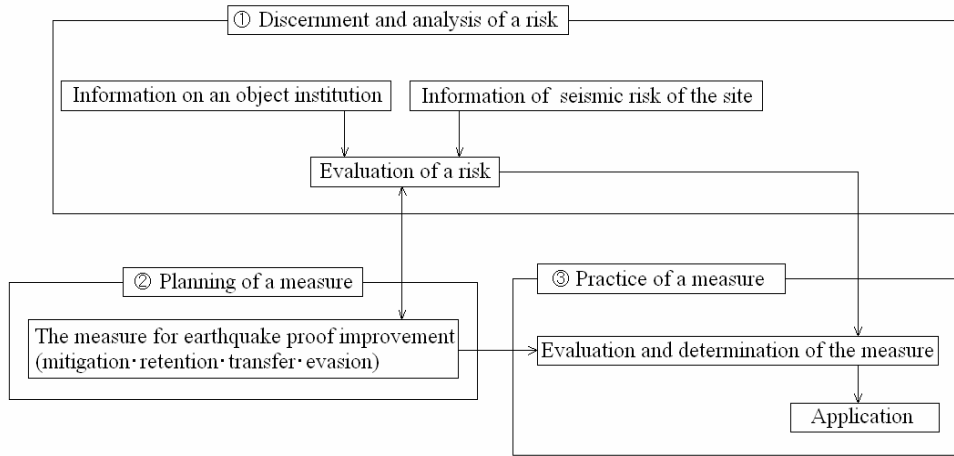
① Discernment and analysis of a risk

Information on an object institution

Information of seismic risk of the site

Evaluation of a risk

② Planning of a measure

The measure for earthquake proof improvement (mitigation･retention･transfer･evasion)

③ Practice of a measure

Evaluation and determination of the measure

Application